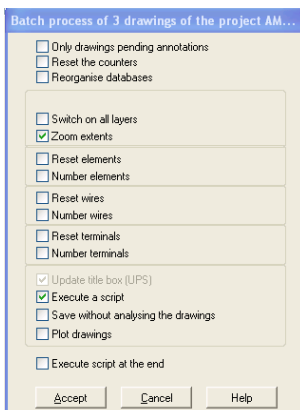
Batch process of 3 drawings of the project AM...

Only drawings pending annotations
Reset the counters
Reorganise databases

Switch on all layers
Zoom extents

Reset elements
Number elements

Reset wires
Number wires

Reset terminals
Number terminals

Update title box (UPS)
Execute a script
Save without analysing the drawings
Plot drawings

Execute script at the end

Accept
Cancel
Help